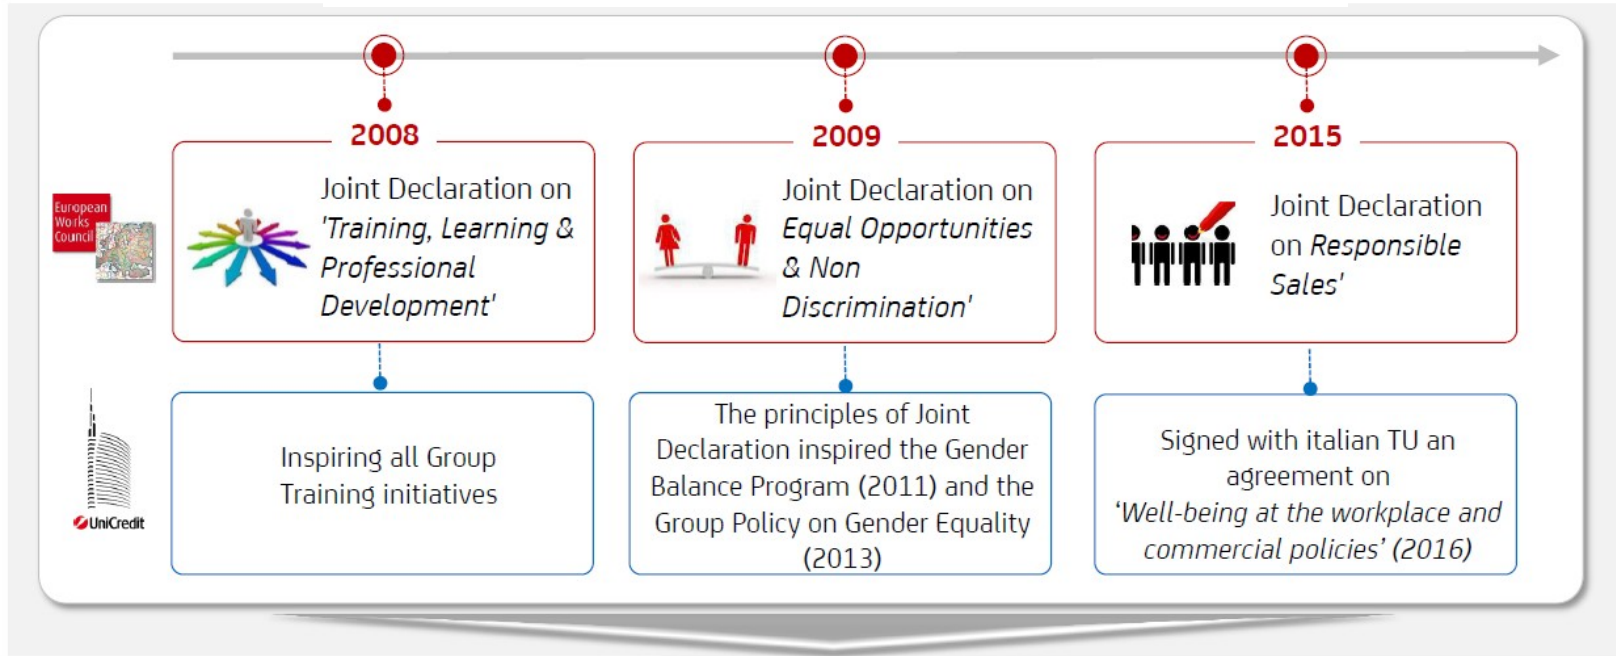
European Works Council

UniCredit

2008

Joint Declaration on 'Training, Learning & Professional Development'

2009

Joint Declaration on Equal Opportunities & Non Discrimination'

2015

Joint Declaration on Responsible Sales'

Inspiring all Group Training initiatives

The principles of Joint Declaration inspired the Gender Balance Program (2011) and the Group Policy on Gender Equality (2013)

Signed with italian TU an agreement on 'Well-being at the workplace and commercial policies' (2016)